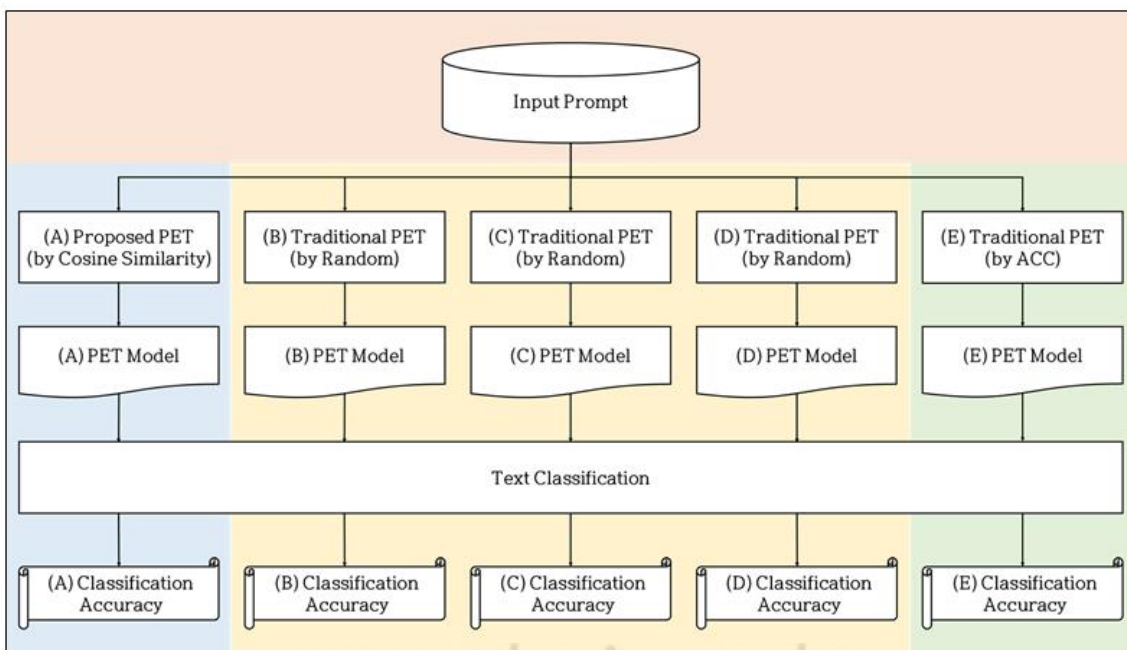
Input Prompt

(A) Proposed PET (by Cosine Similarity)

(B) Traditional PET (by Random)

(C) Traditional PET (by Random)

(D) Traditional PET (by Random)

(E) Traditional PET (by ACC)

(A) PET Model

(B) PET Model

(C) PET Model

(D) PET Model

(E) PET Model

Text Classification

(A) Classification Accuracy

(B) Classification Accuracy

(C) Classification Accuracy

(D) Classification Accuracy

(E) Classification Accuracy